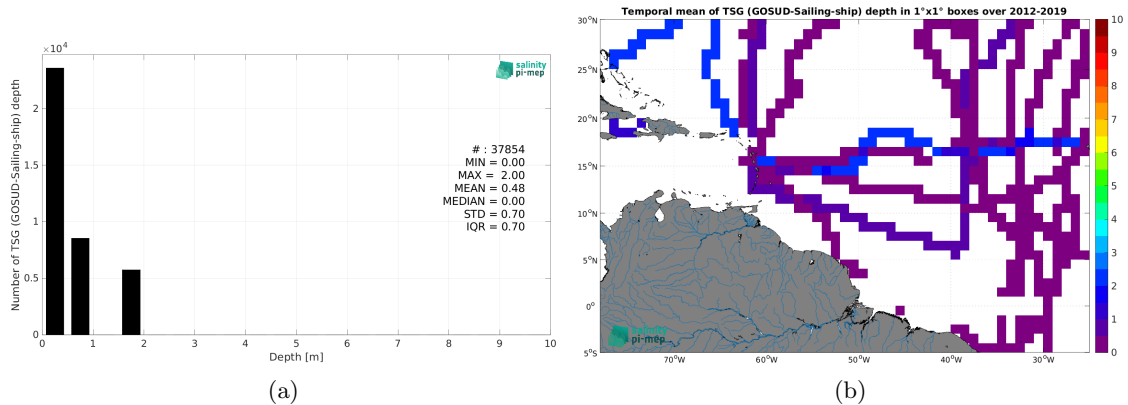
$\times 10^4$

salinity pi-mep

Number of TSG (GOSUD-Sailing-ship) depth

2
1.5
1
0.5
0

0 1 2 3 4 5 6 7 8 9 10

Depth [m]

# : 37854
MIN = 0.00
MAX = 2.00
MEAN = 0.48
MEDIAN = 0.00
STD = 0.70
IQR = 0.70

(a)

Temporal mean of TSG (GOSUD-Sailing-ship) depth in 1°x1° boxes over 2012-2019

30°N
25°N
20°N
15°N
10°N
5°N
0°
5°S

70°W 60°W 50°W 40°W 30°W

10
9
8
7
6
5
4
3
2
1
0

salinity pi-mep

(b)